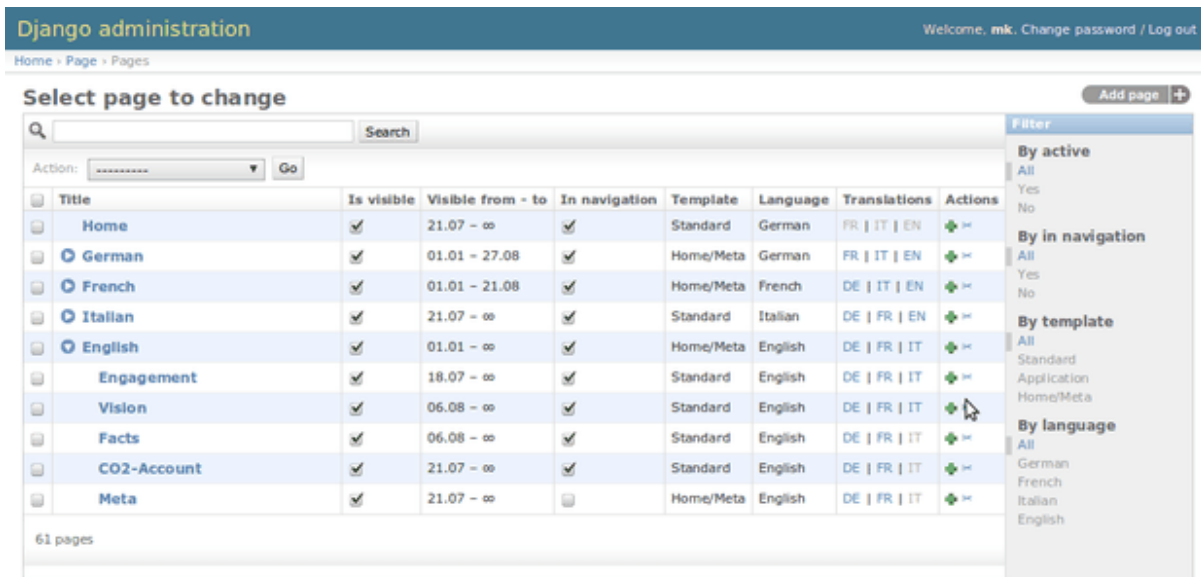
Django administration

Welcome, mk. Change password / Log out

Home › Page › Pages

Select page to change

Add page

Search

Action: --------- Go

| Title | Is visible | Visible from - to | In navigation | Template | Language | Translations | Actions |
|---|---|---|---|---|---|---|---|
| Home | ✔ | 21.07 – ∞ | ✔ | Standard | German | FR \| IT \| EN | |
| German | ✔ | 01.01 – 27.08 | ✔ | Home/Meta | German | FR \| IT \| EN | |
| French | ✔ | 01.01 – 21.08 | ✔ | Home/Meta | French | DE \| IT \| EN | |
| Italian | ✔ | 21.07 – ∞ | ✔ | Standard | Italian | DE \| FR \| EN | |
| English | ✔ | 01.01 – ∞ | ✔ | Home/Meta | English | DE \| FR \| IT | |
| Engagement | ✔ | 18.07 – ∞ | ✔ | Standard | English | DE \| FR \| IT | |
| Vision | ✔ | 06.08 – ∞ | ✔ | Standard | English | DE \| FR \| IT | |
| Facts | ✔ | 06.08 – ∞ | ✔ | Standard | English | DE \| FR \| IT | |
| CO2-Account | ✔ | 21.07 – ∞ | ✔ | Standard | English | DE \| FR \| IT | |
| Meta | ✔ | 21.07 – ∞ | | Home/Meta | English | DE \| FR \| IT | |

61 pages

Filter

By active
All
Yes
No

By in navigation
All
Yes
No

By template
All
Standard
Application
Home/Meta

By language
All
German
French
Italian
English